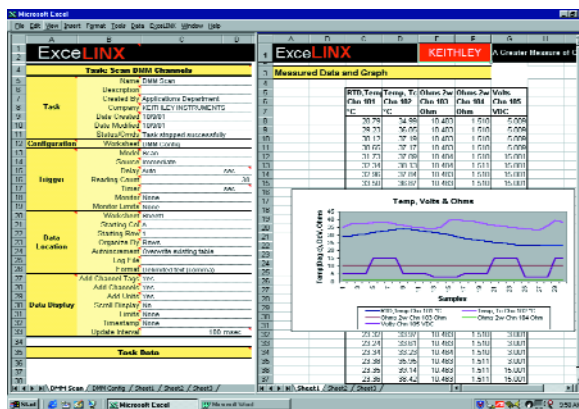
Microsoft Excel

File Edit View Insert Format Tools Data ExceLINX Window Help

ExceLINX

Task: Scan DMM Channels

Task

Name DMM Scan
Description
Created By Applications Department
Company KEITHLEY INSTRUMENTS
Date Created 10/9/01
Date Modified 10/9/01
Status/Errors Task stopped successfully

Configuration Worksheet DMM Config

Trigger

Model scan
Source Immediate
Delay Auto sec.
Reading Count 30
Timer sec.
Monitor None
Monitor Limits None

Data Location

Worksheet sheet1
Starting Col A
Starting Row 1
Organize By Rows
Autoincrement Overwrite existing table
Log File
Format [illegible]

Data Display

Add Channel Tags Yes
Add Channels Yes
Add Units Yes
Scroll Display No
Limits None
Timestamp None
Update Interval 100 msec

Task Data

DMM Scan / DMM Config / Sheet1 / Sheet2 / Sheet3

ExceLINX KEITHLEY A Greater Measure of C

Measured Data and Graph

| RTD,Temp Chn 101 °C | Temp, Tc Chn 102 °C | Ohms 2w Chn 103 Ohm | Ohms 2w Chn 104 Ohm | Volts Chn 105 VDC |
|---|---|---|---|---|
| 29.73 | 34.99 | 10.460 | 1.510 | 5.008 |
| 29.73 | 35.00 | 10.460 | 1.510 | 5.008 |
| 30.13 | 35.30 | 10.460 | 1.510 | 5.008 |
| 30.65 | 35.47 | 10.460 | 1.510 | 5.008 |
| 31.73 | 37.08 | 10.460 | 1.510 | 15.001 |
| 32.34 | 38.11 | 10.460 | 1.510 | 15.001 |
| 32.66 | 38.44 | 10.460 | 1.510 | 15.001 |
| 33.50 | 38.97 | 10.460 | 1.510 | 15.001 |
| 23.34 | 35.91 | 10.463 | 1.510 | 5.001 |
| 23.34 | 35.67 | 10.463 | 1.510 | 5.001 |
| 23.34 | 35.63 | 10.463 | 1.511 | 15.001 |
| 23.36 | 35.56 | 10.463 | 1.511 | 15.001 |
| 23.35 | 35.42 | 10.463 | 1.511 | 15.001 |

Temp, Volts & Ohms

Temp(deg C)/VDC/Ohms

Samples

RTD,Temp Chn 101 °C
Temp, Tc Chn 102 °C
Ohms 2w Chn 103 Ohm
Ohms 2w Chn 104 Ohm
Volts Chn 105 VDC

Sheet1 / Sheet2 / Sheet3

Start Microsoft Excel Microsoft Word